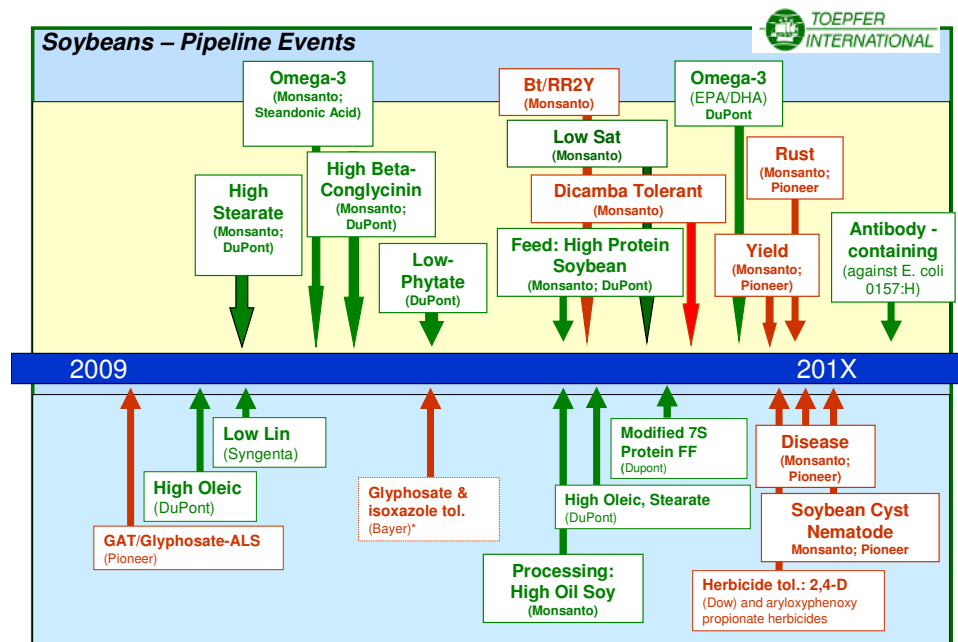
Soybeans – Pipeline Events

TOEPFER INTERNATIONAL

Omega-3 (Monsanto; Steandonic Acid)

High Stearate (Monsanto; DuPont)

High Beta-Conglycinin (Monsanto; DuPont)

Low-Phytate (DuPont)

Bt/RR2Y (Monsanto)

Low Sat (Monsanto)

Dicamba Tolerant (Monsanto)

Feed: High Protein Soybean (Monsanto; DuPont)

Omega-3 (EPA/DHA) DuPont

Rust (Monsanto; Pioneer)

Yield (Monsanto; Pioneer)

Antibody - containing (against E. coli 0157:H)

2009

201X

Low Lin (Syngenta)

High Oleic (DuPont)

GAT/Glyphosate-ALS (Pioneer)

Glyphosate & isoxazole tol. (Bayer)*

Modified 7S Protein FF (Dupont)

High Oleic, Stearate (DuPont)

Processing: High Oil Soy (Monsanto)

Disease (Monsanto; Pioneer)

Soybean Cyst Nematode Monsanto; Pioneer

Herbicide tol.: 2,4-D (Dow) and aryloxyphenoxy propionate herbicides